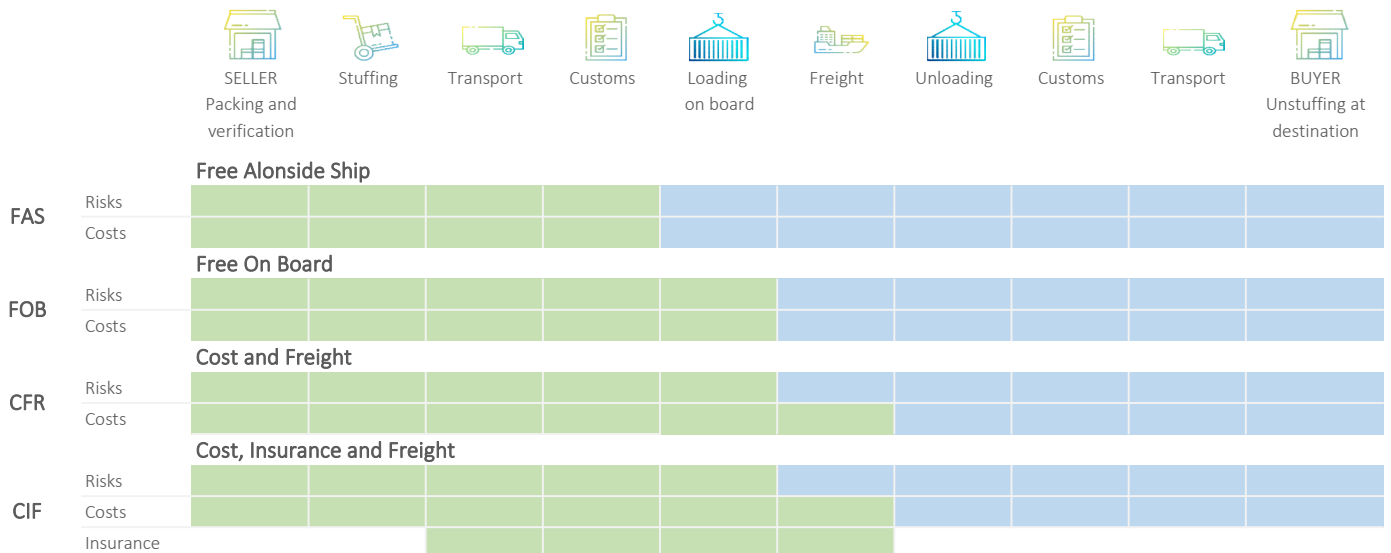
SELLER Packing and verification

Stuffing

Transport

Customs

Loading on board

Freight

Unloading

Customs

Transport

BUYER Unstuffing at destination

Free Alonside Ship

FAS

Risks

Costs

Free On Board

FOB

Risks

Costs

Cost and Freight

CFR

Risks

Costs

Cost, Insurance and Freight

CIF

Risks

Costs

Insurance